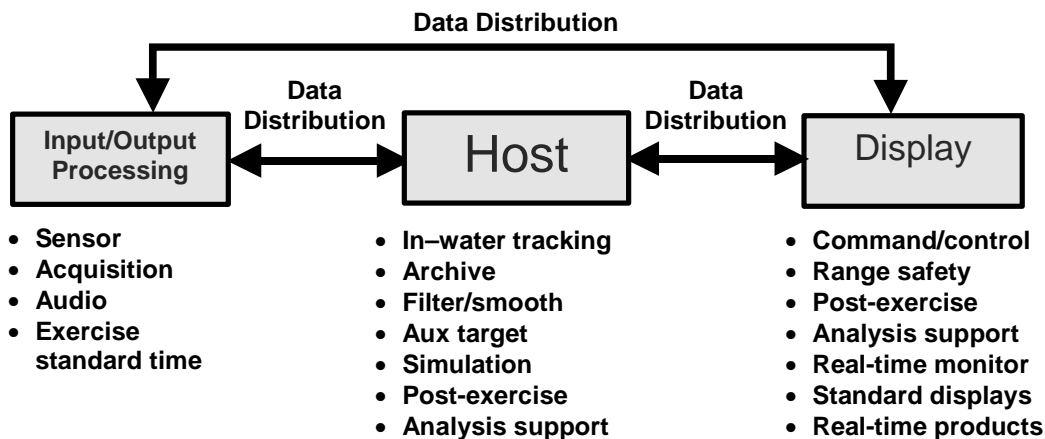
Data Distribution

Data Distribution

Data Distribution

Input/Output Processing

Host

Display

- Sensor
- Acquisition
- Audio
- Exercise standard time

- In–water tracking
- Archive
- Filter/smooth
- Aux target
- Simulation
- Post-exercise
- Analysis support

- Command/control
- Range safety
- Post-exercise
- Analysis support
- Real-time monitor
- Standard displays
- Real-time products